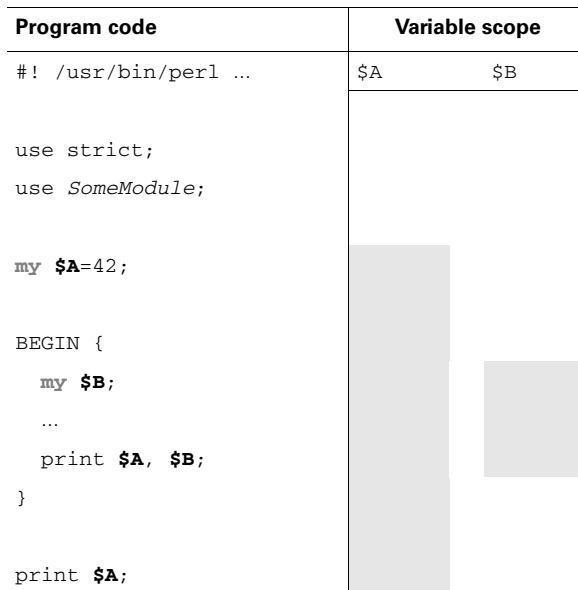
| Program code | Variable scope | |
|---|---|---|
| #! /usr/bin/perl ... | \$A | \$B |
| use strict; | | |
| use *SomeModule*; | | |
| **my** **\$A**=42; | | |
| BEGIN { | | |
| **my** **\$B**; | | |
| ... | | |
| print **\$A**, **\$B**; | | |
| } | | |
| print **\$A**; | | |